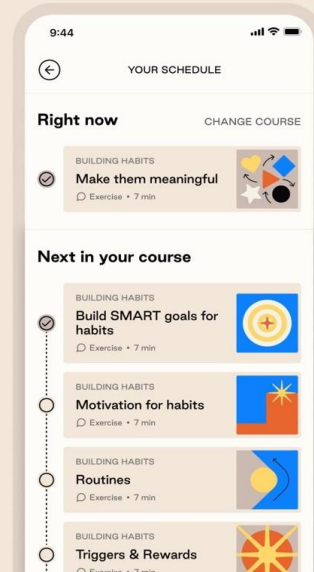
9:44

YOUR SCHEDULE

Right now

CHANGE COURSE

BUILDING HABITS
Make them meaningful
Exercise • 7 min

Next in your course

BUILDING HABITS
Build SMART goals for habits
Exercise • 7 min

BUILDING HABITS
Motivation for habits
Exercise • 7 min

BUILDING HABITS
Routines
Exercise • 7 min

BUILDING HABITS
Triggers & Rewards
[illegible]